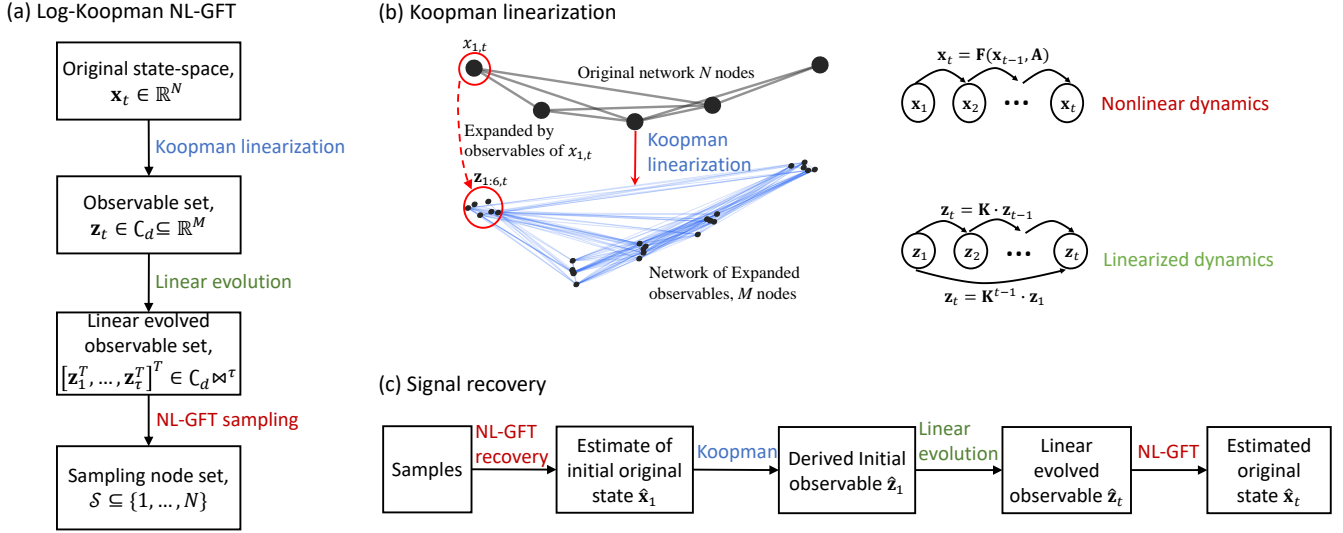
(a) Log-Koopman NL-GFT

Original state-space, $\mathbf{x}_t \in \mathbb{R}^N$

Koopman linearization

Observable set, $\mathbf{z}_t \in \mathbb{C}_d \subseteq \mathbb{R}^M$

Linear evolution

Linear evolved observable set, $[\mathbf{z}_1^T, \ldots, \mathbf{z}_\tau^T]^T \in \mathbb{C}_d \bowtie^\tau$

NL-GFT sampling

Sampling node set, $\mathcal{S} \subseteq \{1, \ldots, N\}$

(b) Koopman linearization

$x_{1,t}$

Original network $N$ nodes

Expanded by observables of $x_{1,t}$

Koopman linearization

$\mathbf{z}_{1:6,t}$

Network of Expanded observables, $M$ nodes

$\mathbf{x}_t = \mathbf{F}(\mathbf{x}_{t-1}, \mathbf{A})$

$\mathbf{x}_1$ $\mathbf{x}_2$ ••• $\mathbf{x}_t$

Nonlinear dynamics

$\mathbf{z}_t = \mathbf{K} \cdot \mathbf{z}_{t-1}$

$\mathbf{z}_1$ $\mathbf{z}_2$ ••• $\mathbf{z}_t$

Linearized dynamics

$\mathbf{z}_t = \mathbf{K}^{t-1} \cdot \mathbf{z}_1$

(c) Signal recovery

Samples

NL-GFT recovery

Estimate of initial original state $\hat{\mathbf{x}}_1$

Koopman

Derived Initial observable $\hat{\mathbf{z}}_1$

Linear evolution

Linear evolved observable $\hat{\mathbf{z}}_t$

NL-GFT

Estimated original state $\hat{\mathbf{x}}_t$